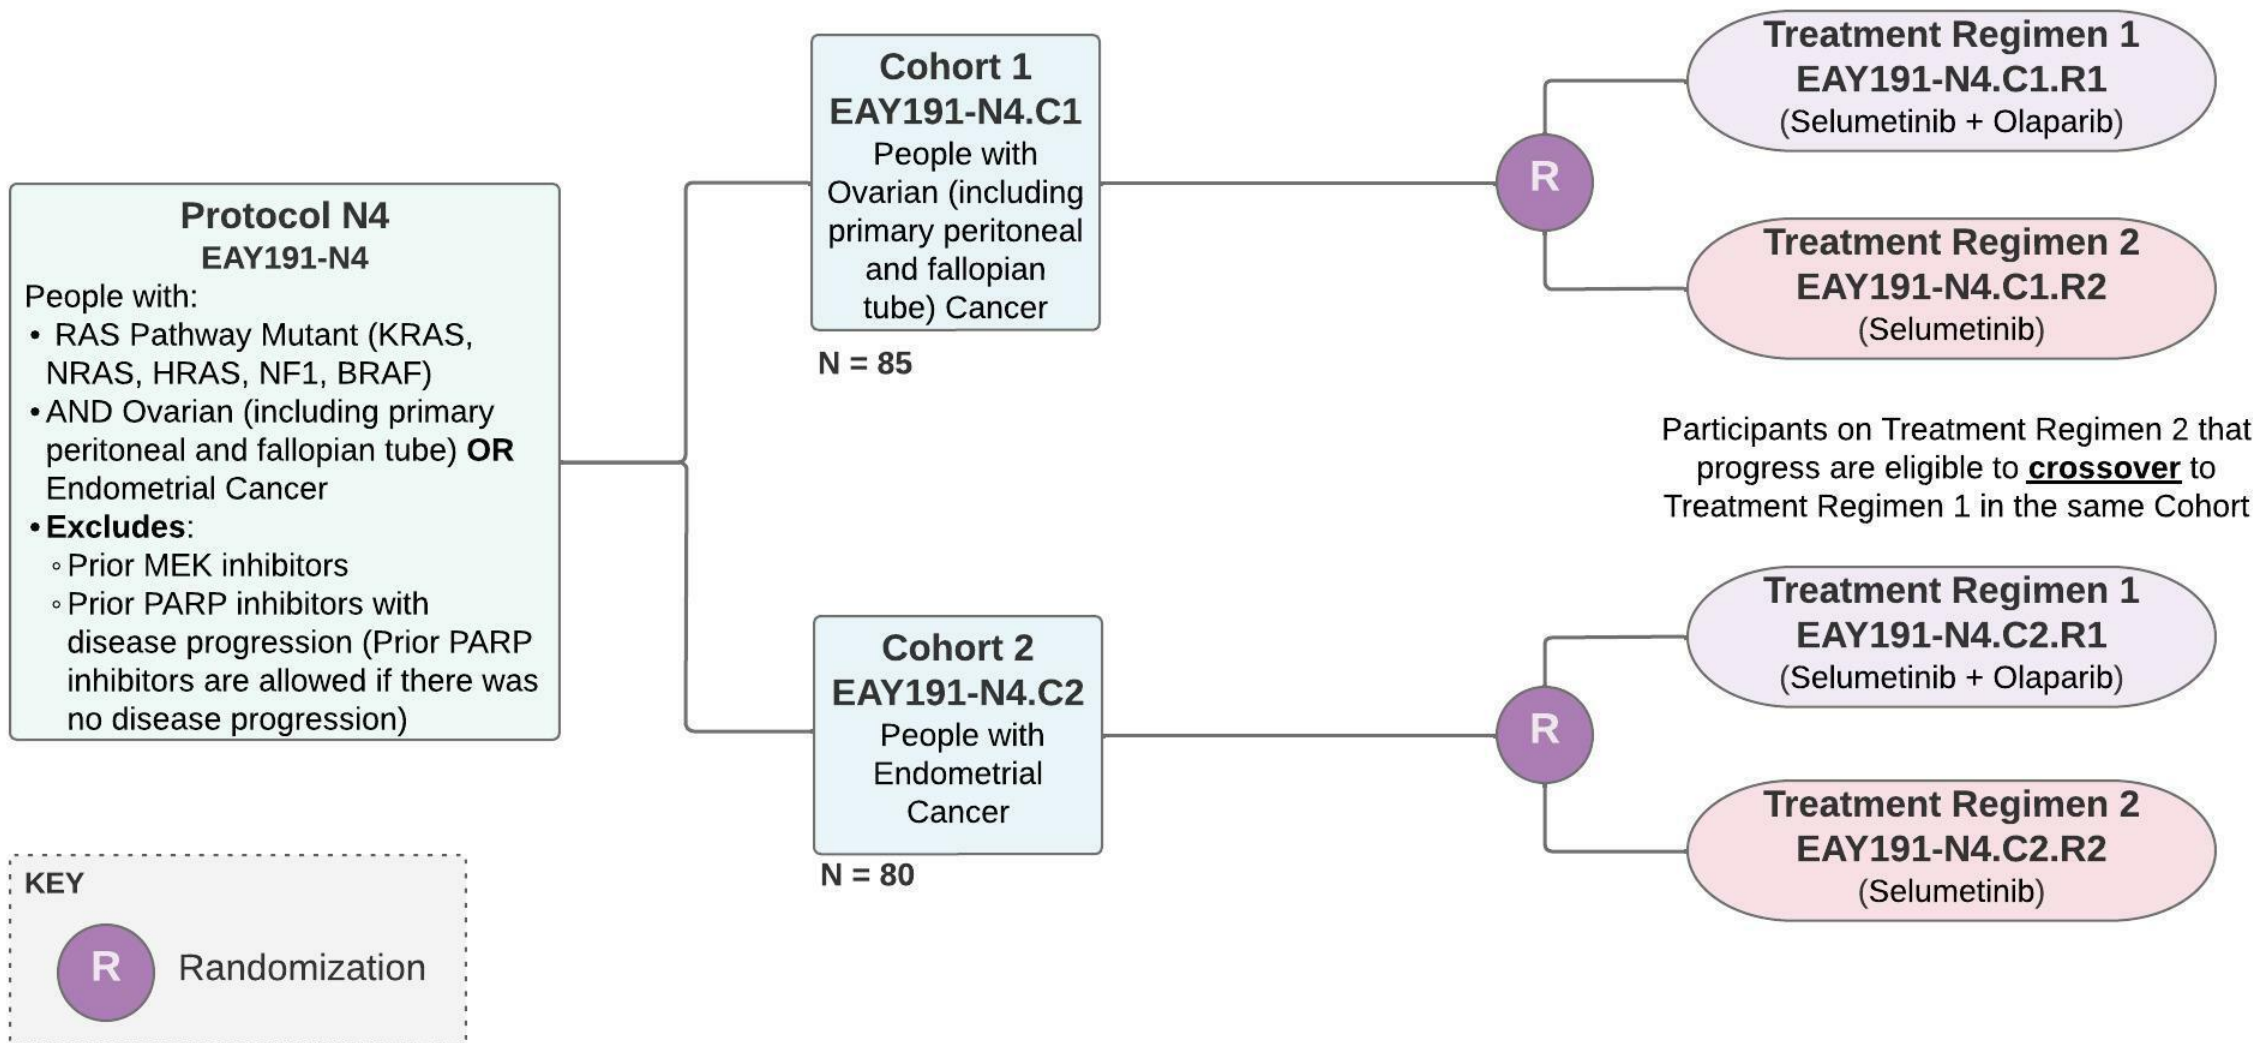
Protocol N4
EAY191-N4
People with:
• RAS Pathway Mutant (KRAS, NRAS, HRAS, NF1, BRAF)
• AND Ovarian (including primary peritoneal and fallopian tube) **OR** Endometrial Cancer
• **Excludes**:
◦ Prior MEK inhibitors
◦ Prior PARP inhibitors with disease progression (Prior PARP inhibitors are allowed if there was no disease progression)

Cohort 1
EAY191-N4.C1
People with Ovarian (including primary peritoneal and fallopian tube) Cancer

N = 85

Cohort 2
EAY191-N4.C2
People with Endometrial Cancer

N = 80

R

Treatment Regimen 1
EAY191-N4.C1.R1
(Selumetinib + Olaparib)

Treatment Regimen 2
EAY191-N4.C1.R2
(Selumetinib)

Participants on Treatment Regimen 2 that progress are eligible to **crossover** to Treatment Regimen 1 in the same Cohort

R

Treatment Regimen 1
EAY191-N4.C2.R1
(Selumetinib + Olaparib)

Treatment Regimen 2
EAY191-N4.C2.R2
(Selumetinib)

KEY
R Randomization